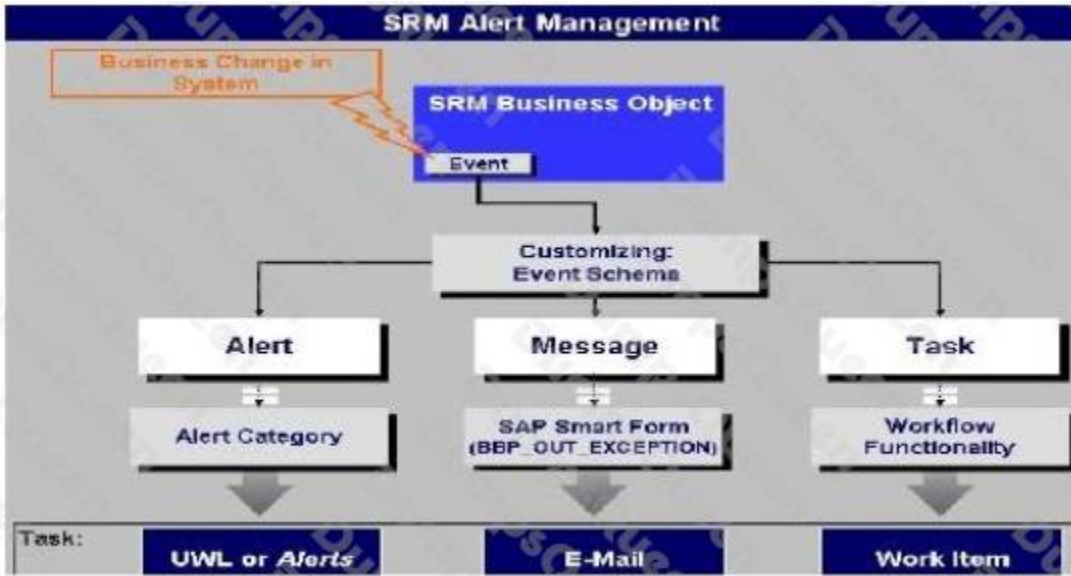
SRM Alert Management

Business Change in System

SRM Business Object

Event

Customizing: Event Schema

Alert

Message

Task

Alert Category

SAP Smart Form (BBP_OUT_EXCEPTION)

Workflow Functionality

Task:

UWL or *Alerts*

E-Mail

Work Item